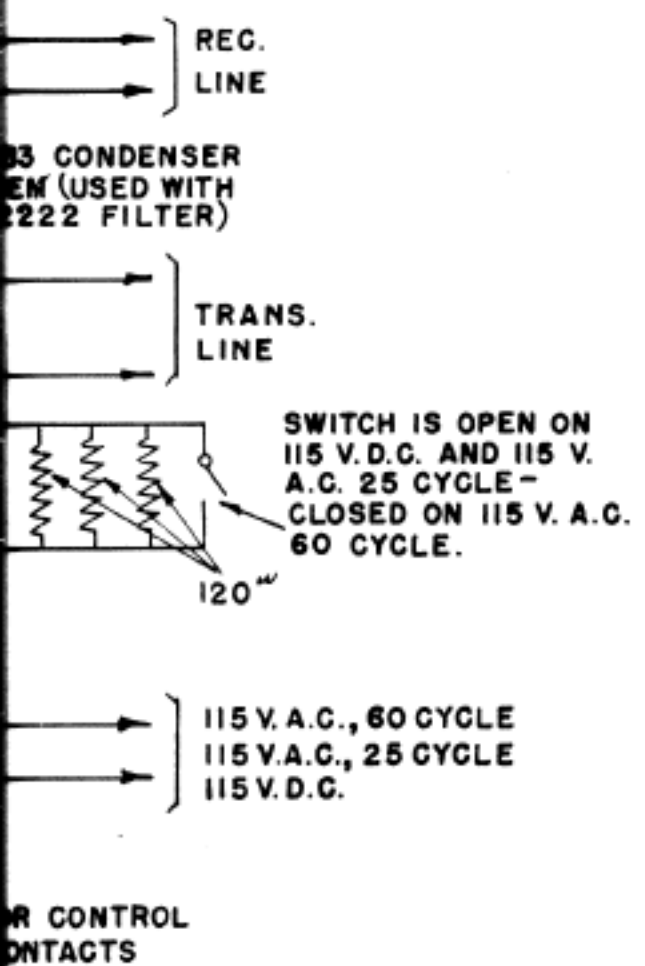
REC.
LINE

33 CONDENSER
EM (USED WITH
222 FILTER)

TRANS.
LINE

SWITCH IS OPEN ON 115 V.D.C. AND 115 V. A.C. 25 CYCLE – CLOSED ON 115 V. A.C. 60 CYCLE.

120$^{w}$

115 V. A.C., 60 CYCLE
115 V.A.C., 25 CYCLE
115 V. D.C.

R CONTROL
NTACTS